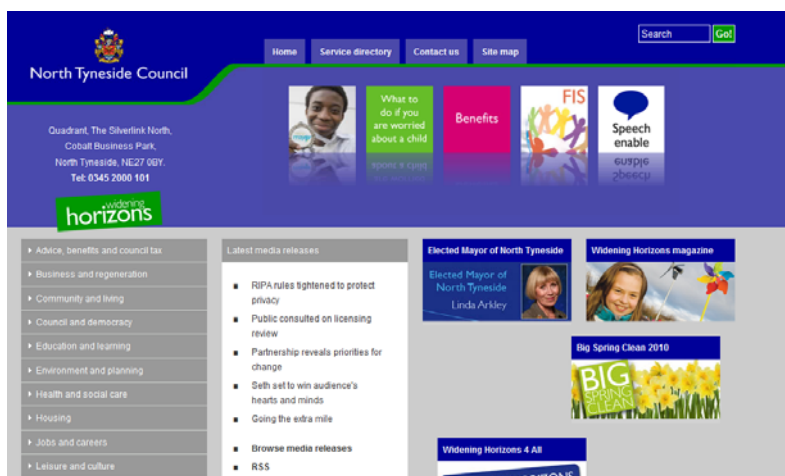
North Tyneside Council

Home
Service directory
Contact us
Site map

Search
Go!

What to do if you are worried about a child

Benefits

FIS

Speech enable

Quadrant, The Silverlink North, Cobalt Business Park, North Tyneside, NE27 0BY.
Tel: 0345 2000 101

widening horizons

Advice, benefits and council tax
Business and regeneration
Community and living
Council and democracy
Education and learning
Environment and planning
Health and social care
Housing
Jobs and careers
Leisure and culture

Latest media releases

- RIPA rules tightened to protect privacy
- Public consulted on licensing review
- Partnership reveals priorities for change
- Seth set to win audience's hearts and minds
- Going the extra mile

- Browse media releases
- RSS

Elected Mayor of North Tyneside

Elected Mayor of North Tyneside
Linda Arkley

Widening Horizons magazine

Big Spring Clean 2010

BIG SPRING CLEAN

Widening Horizons 4 All